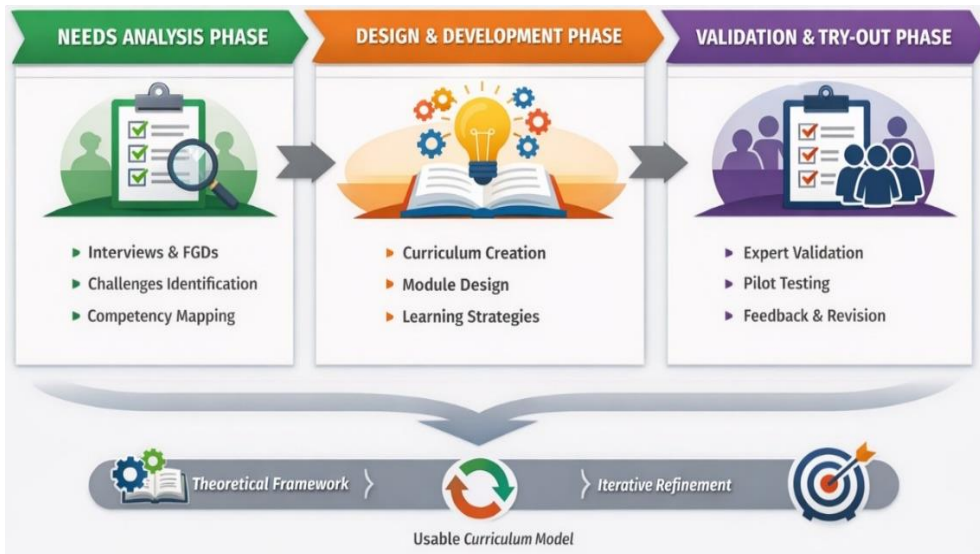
NEEDS ANALYSIS PHASE

▸ Interviews & FGDs
▸ Challenges Identification
▸ Competency Mapping

DESIGN & DEVELOPMENT PHASE

▸ Curriculum Creation
▸ Module Design
▸ Learning Strategies

VALIDATION & TRY-OUT PHASE

▸ Expert Validation
▸ Pilot Testing
▸ Feedback & Revision

Theoretical Framework

Iterative Refinement

Usable Curriculum Model